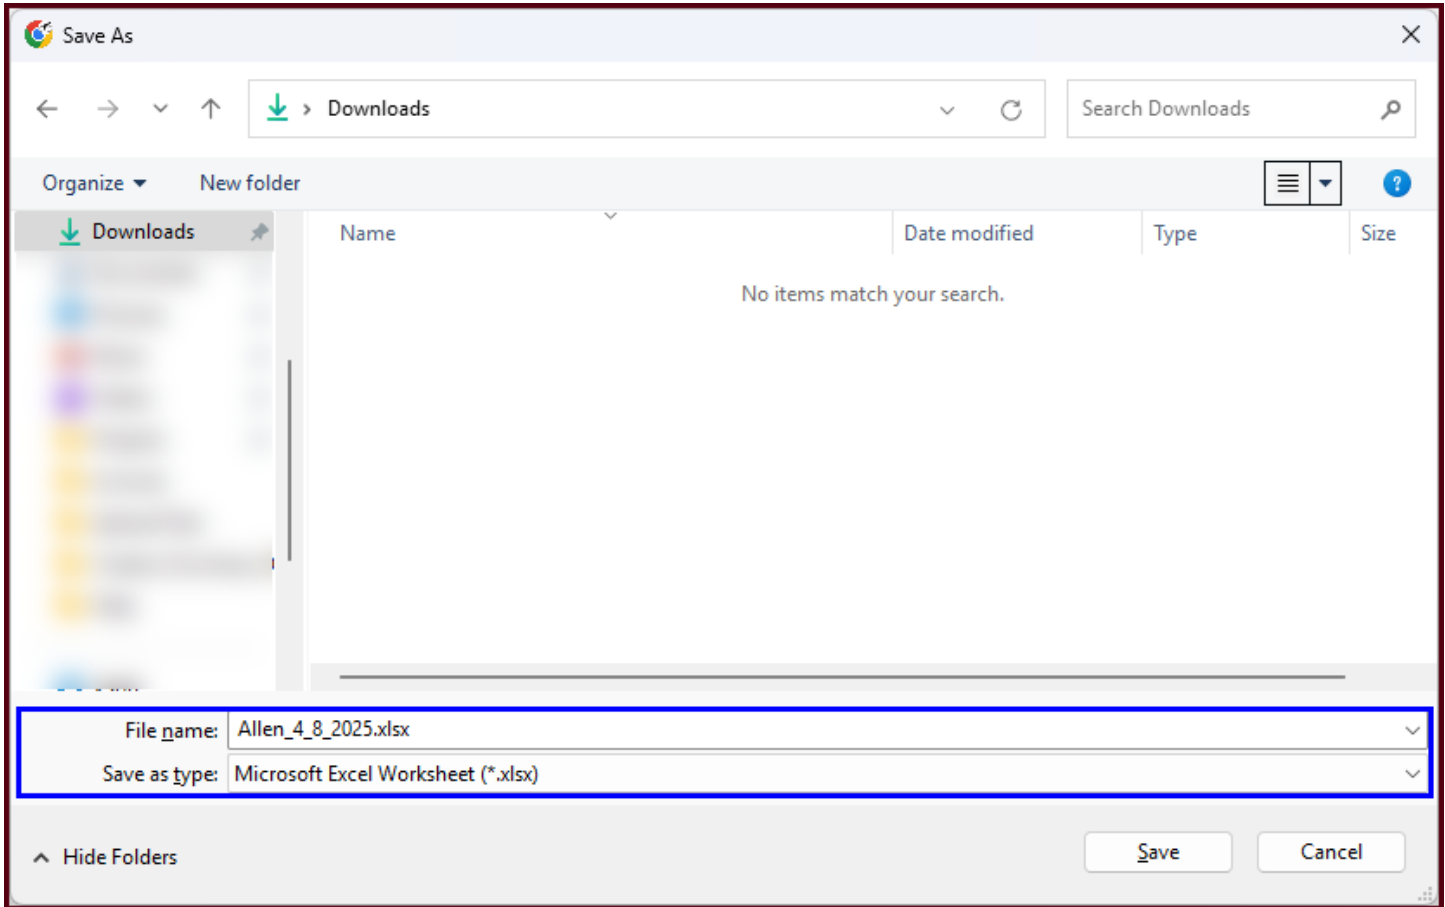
Save As

Downloads

Search Downloads

Organize ▾ New folder

Downloads

Name Date modified Type Size

No items match your search.

File name: Allen_4_8_2025.xlsx

Save as type: Microsoft Excel Worksheet (*.xlsx)

Hide Folders

Save Cancel